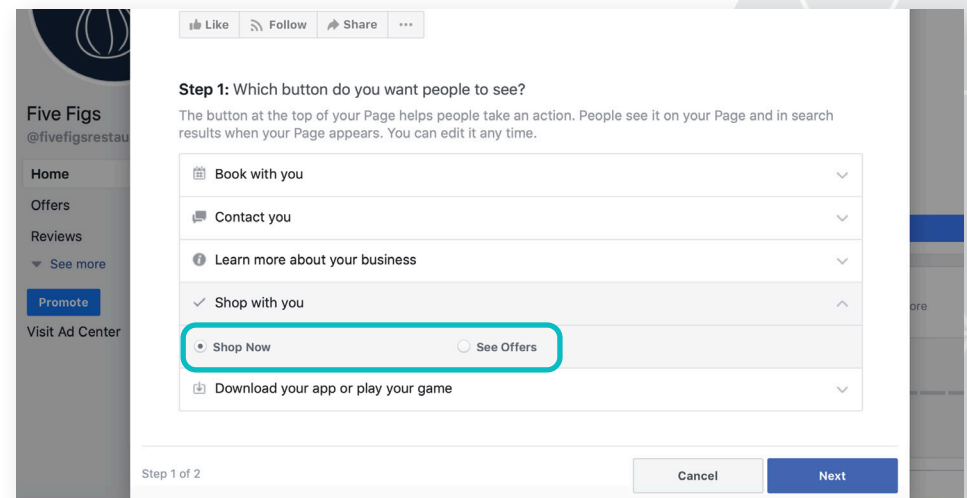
Five Figs
@fivefigsrestau

Home
Offers
Reviews
See more
Promote
Visit Ad Center

Like
Follow
Share
···

Step 1: Which button do you want people to see?
The button at the top of your Page helps people take an action. People see it on your Page and in search results when your Page appears. You can edit it any time.

Book with you
Contact you
Learn more about your business
Shop with you
Shop Now
See Offers
Download your app or play your game

ore

Step 1 of 2
Cancel
Next